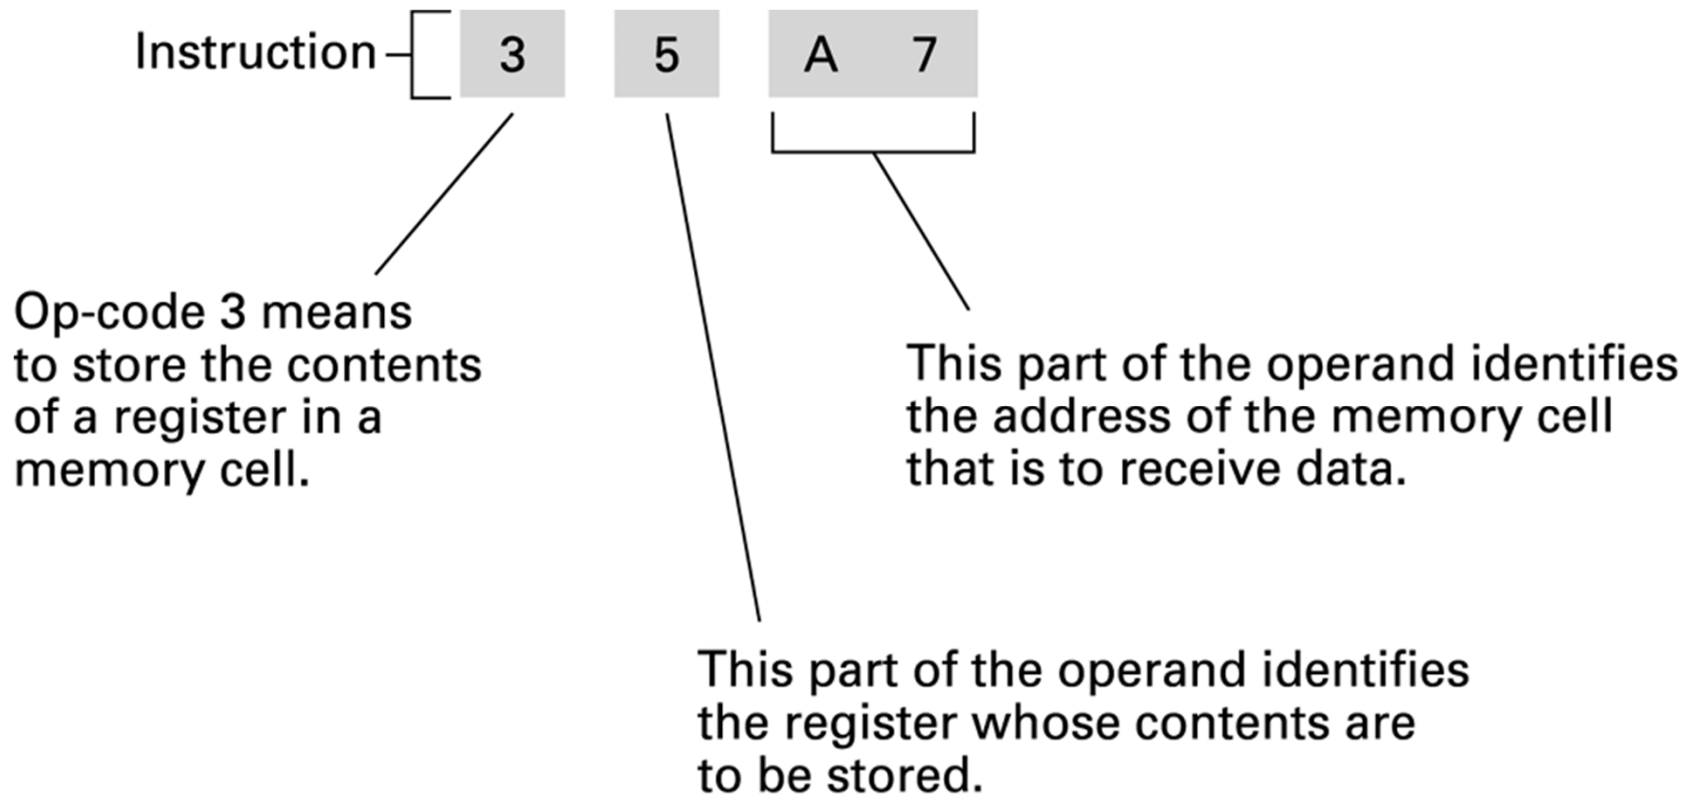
Instruction 3 5 A 7

Op-code 3 means to store the contents of a register in a memory cell.

This part of the operand identifies the address of the memory cell that is to receive data.

This part of the operand identifies the register whose contents are to be stored.